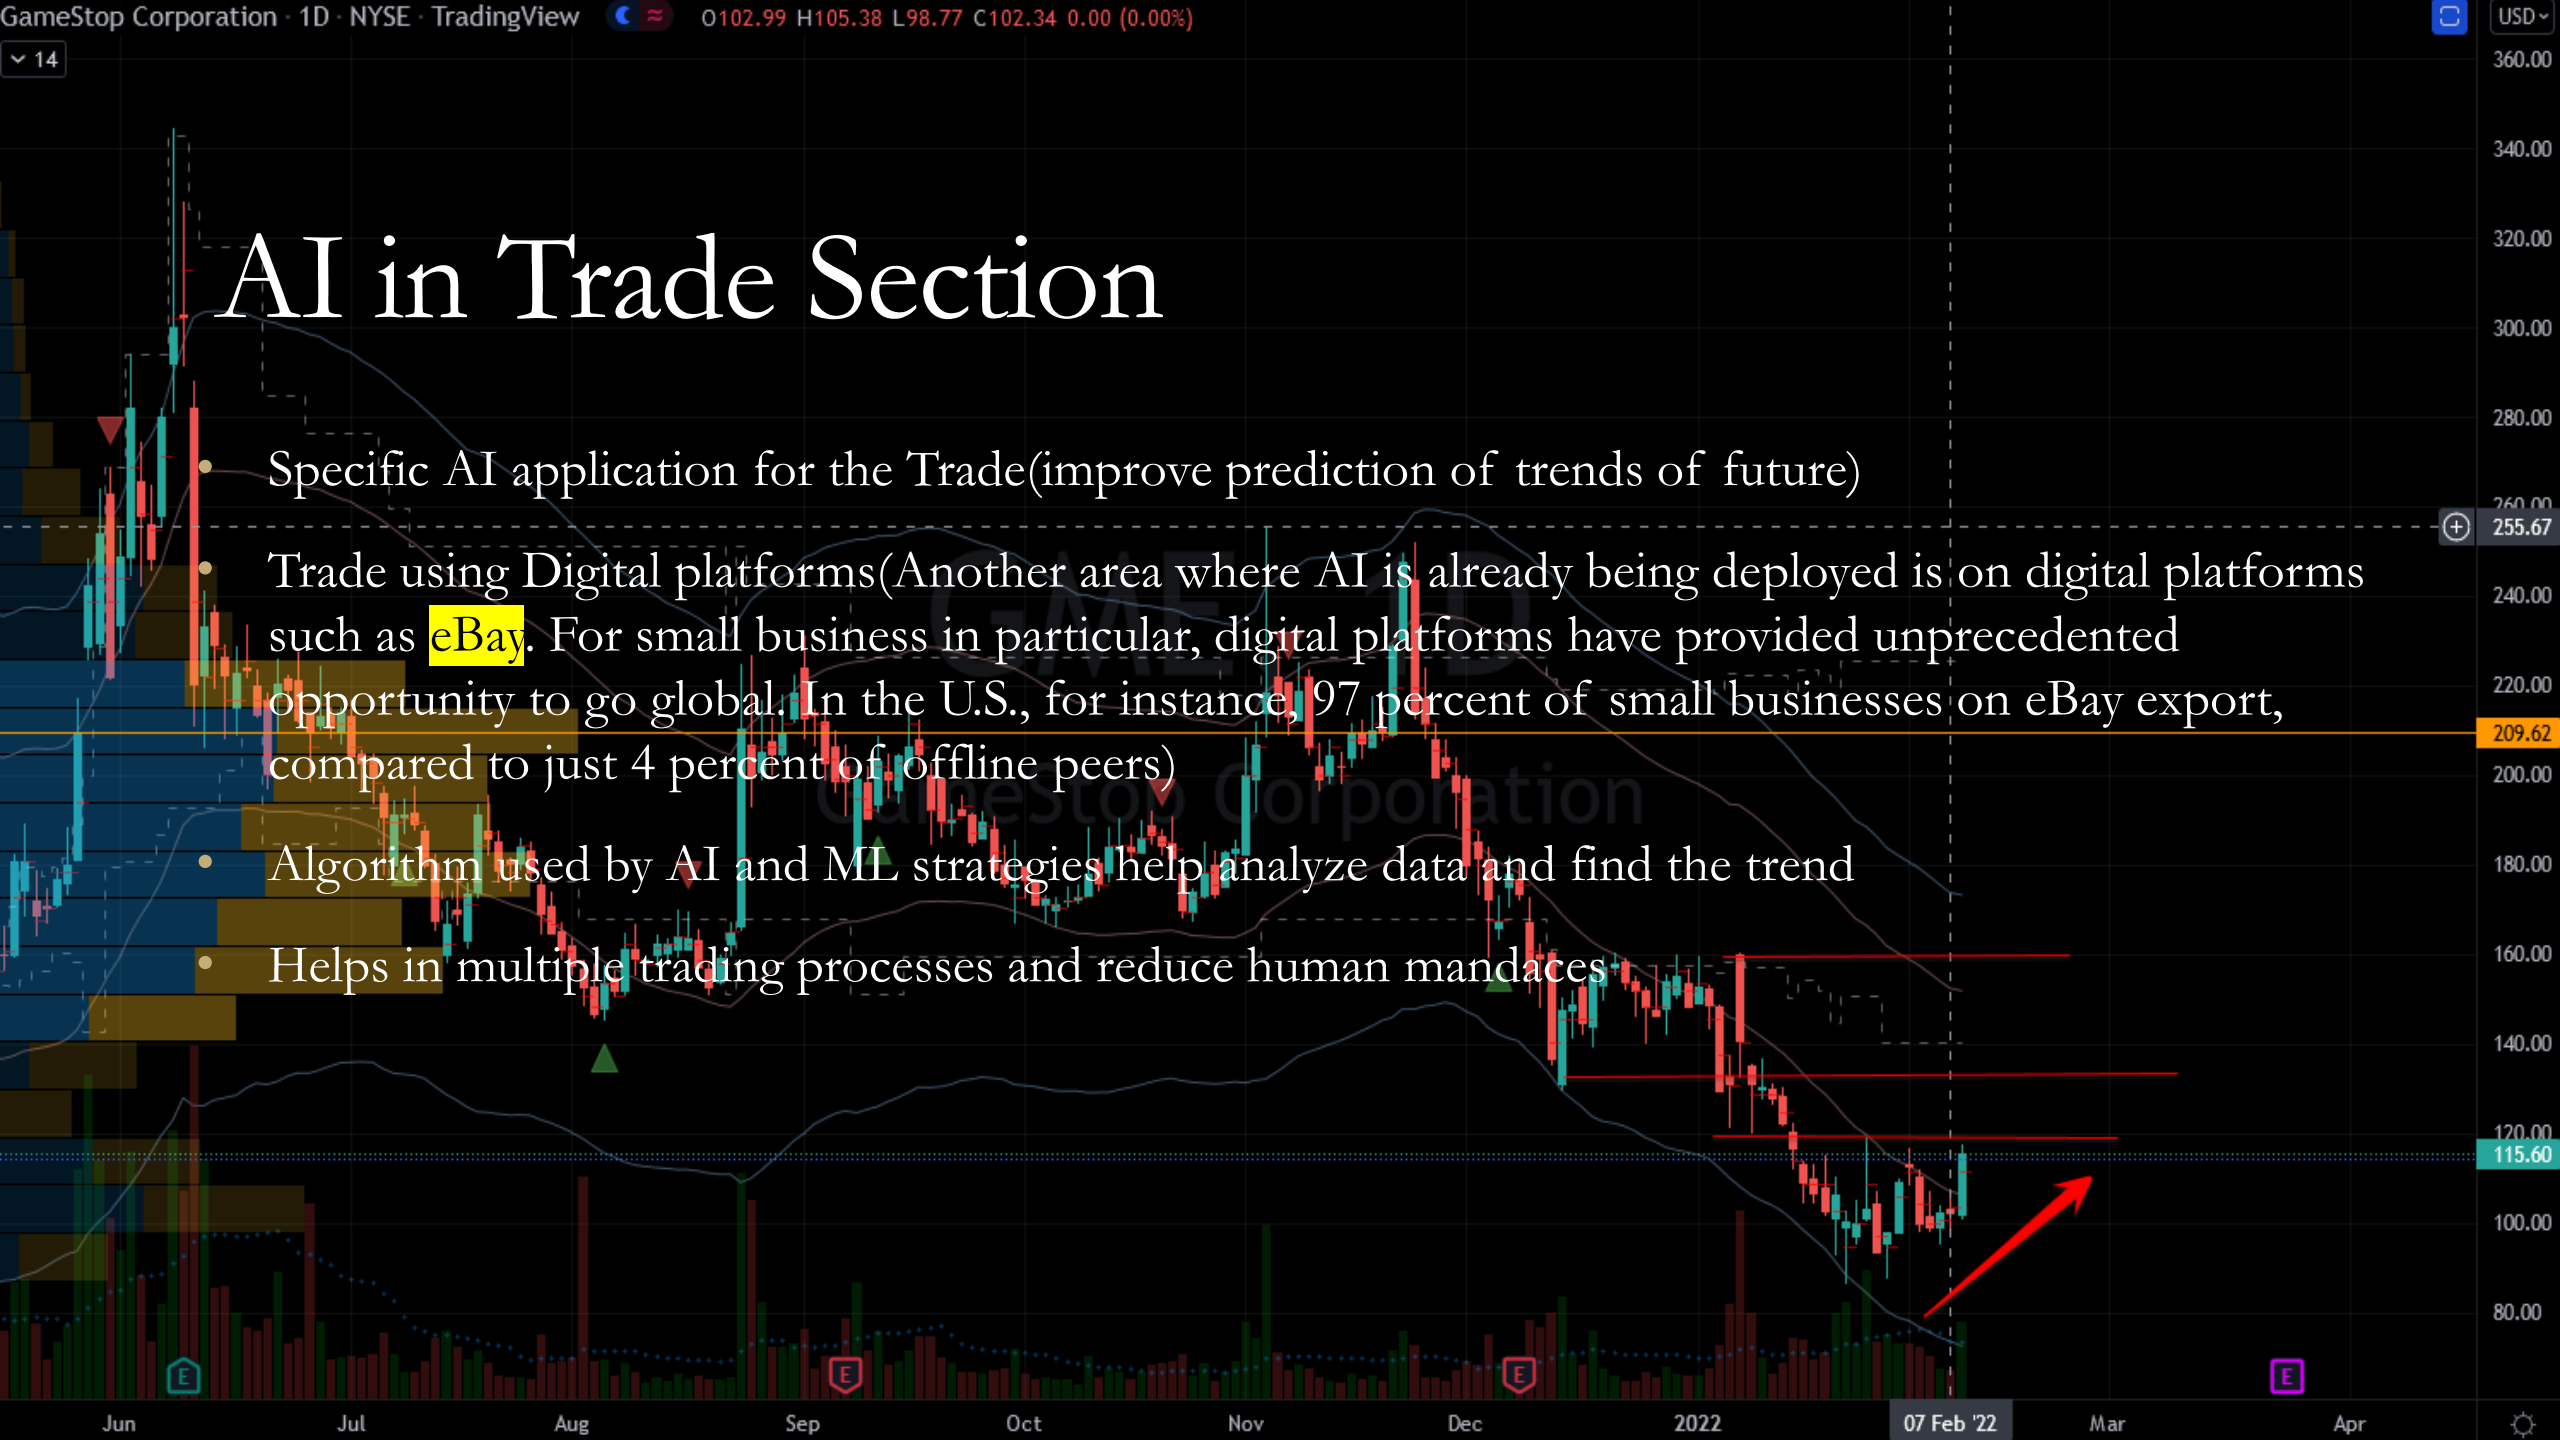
GameStop Corporation · 1D · NYSE · TradingView O102.99 H105.38 L98.77 C102.34 0.00 (0.00%)

14

USD

AI in Trade Section

• Specific AI application for the Trade(improve prediction of trends of future)

• Trade using Digital platforms(Another area where AI is already being deployed is on digital platforms such as eBay. For small business in particular, digital platforms have provided unprecedented opportunity to go global. In the U.S., for instance, 97 percent of small businesses on eBay export, compared to just 4 percent of offline peers)

• Algorithm used by AI and ML strategies help analyze data and find the trend

• Helps in multiple trading processes and reduce human mandaces

GME 1D
GameStop Corporation

360.00
340.00
320.00
300.00
280.00
260.00
255.67
240.00
220.00
209.62
200.00
180.00
160.00
140.00
120.00
115.60
100.00
80.00

E E E E

Jun Jul Aug Sep Oct Nov Dec 2022 07 Feb '22 Mar Apr